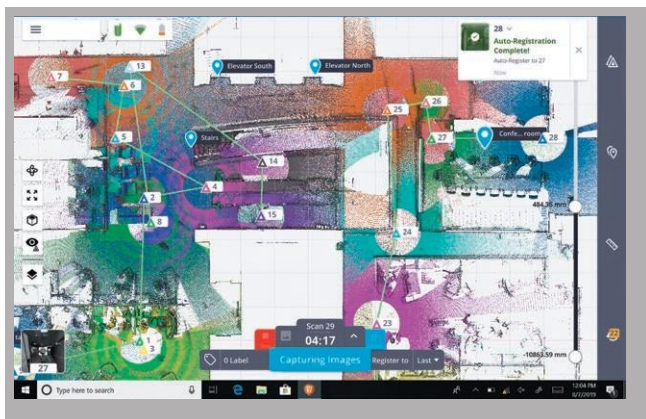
28
Auto-Registration Complete!
Auto-Register to 27
Now

Elevator South
Elevator North
Stairs
Confe... room

7
13
6
5
2
8
4
14
15
25
26
27
28
24
23
1
3

484.36 mm
-10863.59 mm

27

Scan 29
04:17
0 Label
Capturing Images
Register to
Last

Type here to search

12:04 PM
8/7/2019